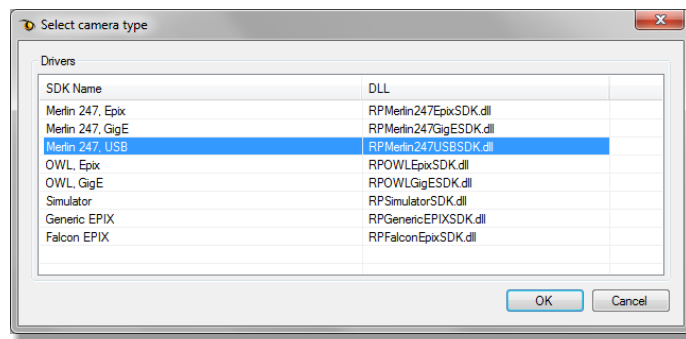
Select camera type

Drivers

| SDK Name | DLL |
|---|---|
| Merlin 247, Epix | RPMerlin247EpixSDK.dll |
| Merlin 247, GigE | RPMerlin247GigESDK.dll |
| Merlin 247, USB | RPMerlin247USBSDK.dll |
| OWL, Epix | RPOWLEpixSDK.dll |
| OWL, GigE | RPOWLGigESDK.dll |
| Simulator | RPSimulatorSDK.dll |
| Generic EPIX | RPGenericEPIXSDK.dll |
| Falcon EPIX | RPFalconEpixSDK.dll |

OK
Cancel